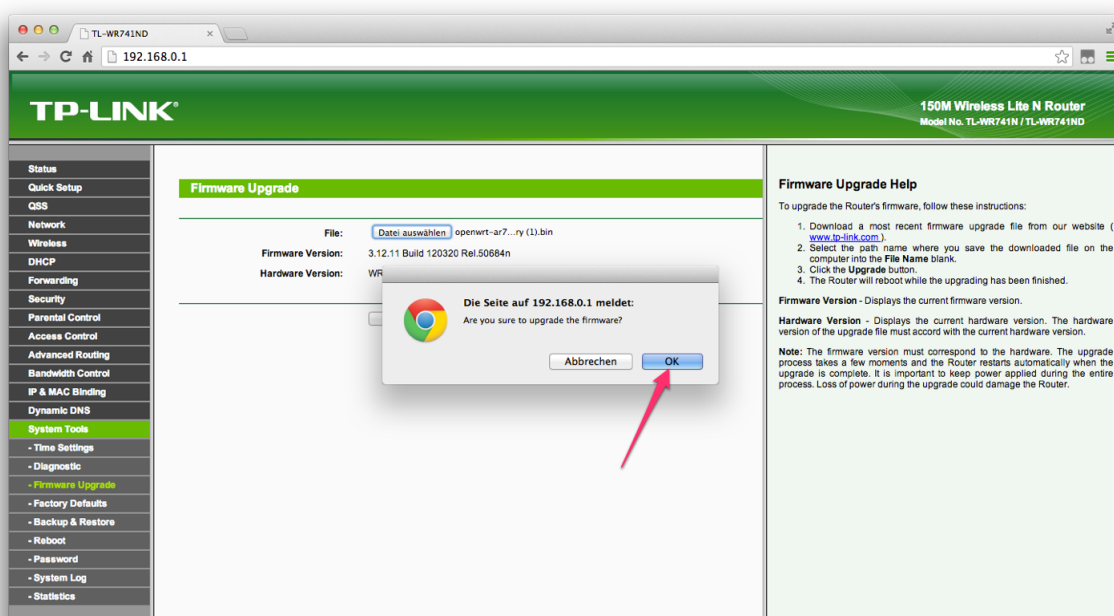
TL-WR741ND

192.168.0.1

TP-LINK®

150M Wireless Lite N Router
Model No. TL-WR741N / TL-WR741ND

Status
Quick Setup
QSS
Network
Wireless
DHCP
Forwarding
Security
Parental Control
Access Control
Advanced Routing
Bandwidth Control
IP & MAC Binding
Dynamic DNS
System Tools
- Time Settings
- Diagnostic
- Firmware Upgrade
- Factory Defaults
- Backup & Restore
- Reboot
- Password
- System Log
- Statistics

Firmware Upgrade

File: Datei auswählen openwrt--ar7...ry (1).bin
Firmware Version: 3.12.11 Build 120320 Rel.50684n
Hardware Version: WR

Die Seite auf 192.168.0.1 meldet:
Are you sure to upgrade the firmware?
Abbrechen OK

Firmware Upgrade Help

To upgrade the Router's firmware, follow these instructions:

1. Download a most recent firmware upgrade file from our website ( www.tp-link.com ).
2. Select the path name where you save the downloaded file on the computer into the File Name blank.
3. Click the Upgrade button.
4. The Router will reboot while the upgrading has been finished.

Firmware Version - Displays the current firmware version.

Hardware Version - Displays the current hardware version. The hardware version of the upgrade file must accord with the current hardware version.

Note: The firmware version must correspond to the hardware. The upgrade process takes a few moments and the Router restarts automatically when the upgrade is complete. It is important to keep power applied during the entire process. Loss of power during the upgrade could damage the Router.